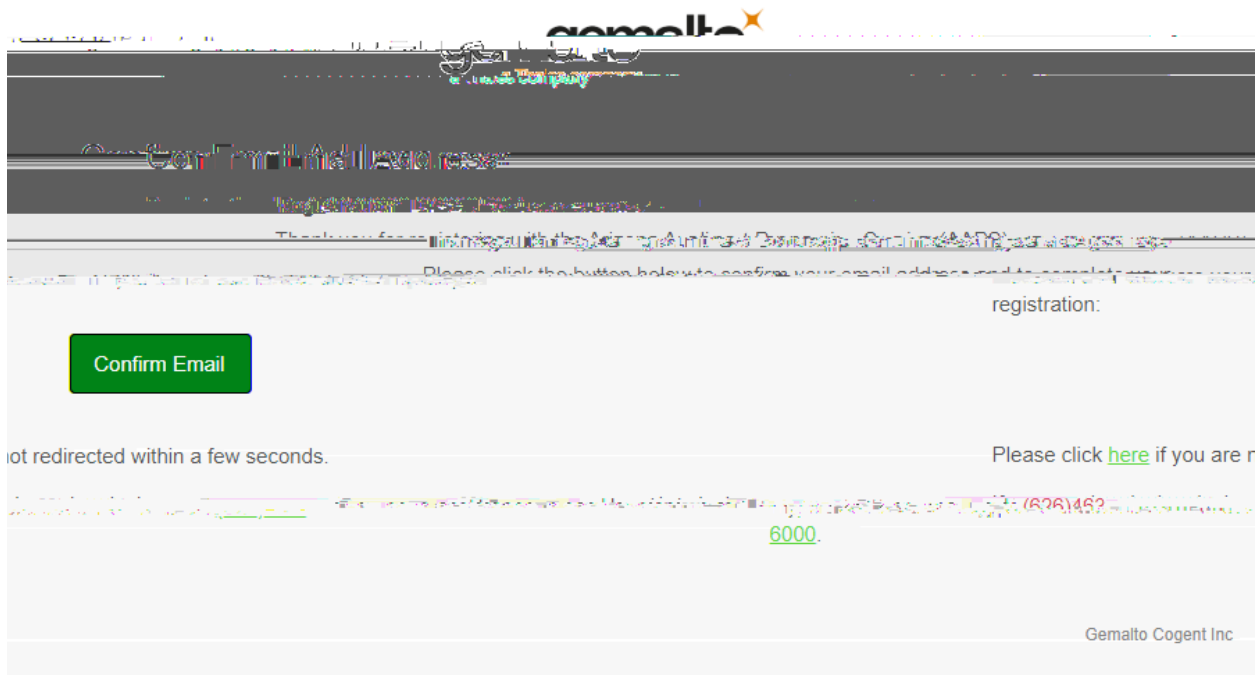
gemalto
a Thales company

Confirm Email Address

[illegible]

Thank you for registering with the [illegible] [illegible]

Please click the button below to confirm your email address and to complete your registration:

Confirm Email

Please click here if you are not redirected within a few seconds.

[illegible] (626)462-6000.

Gemalto Cogent Inc